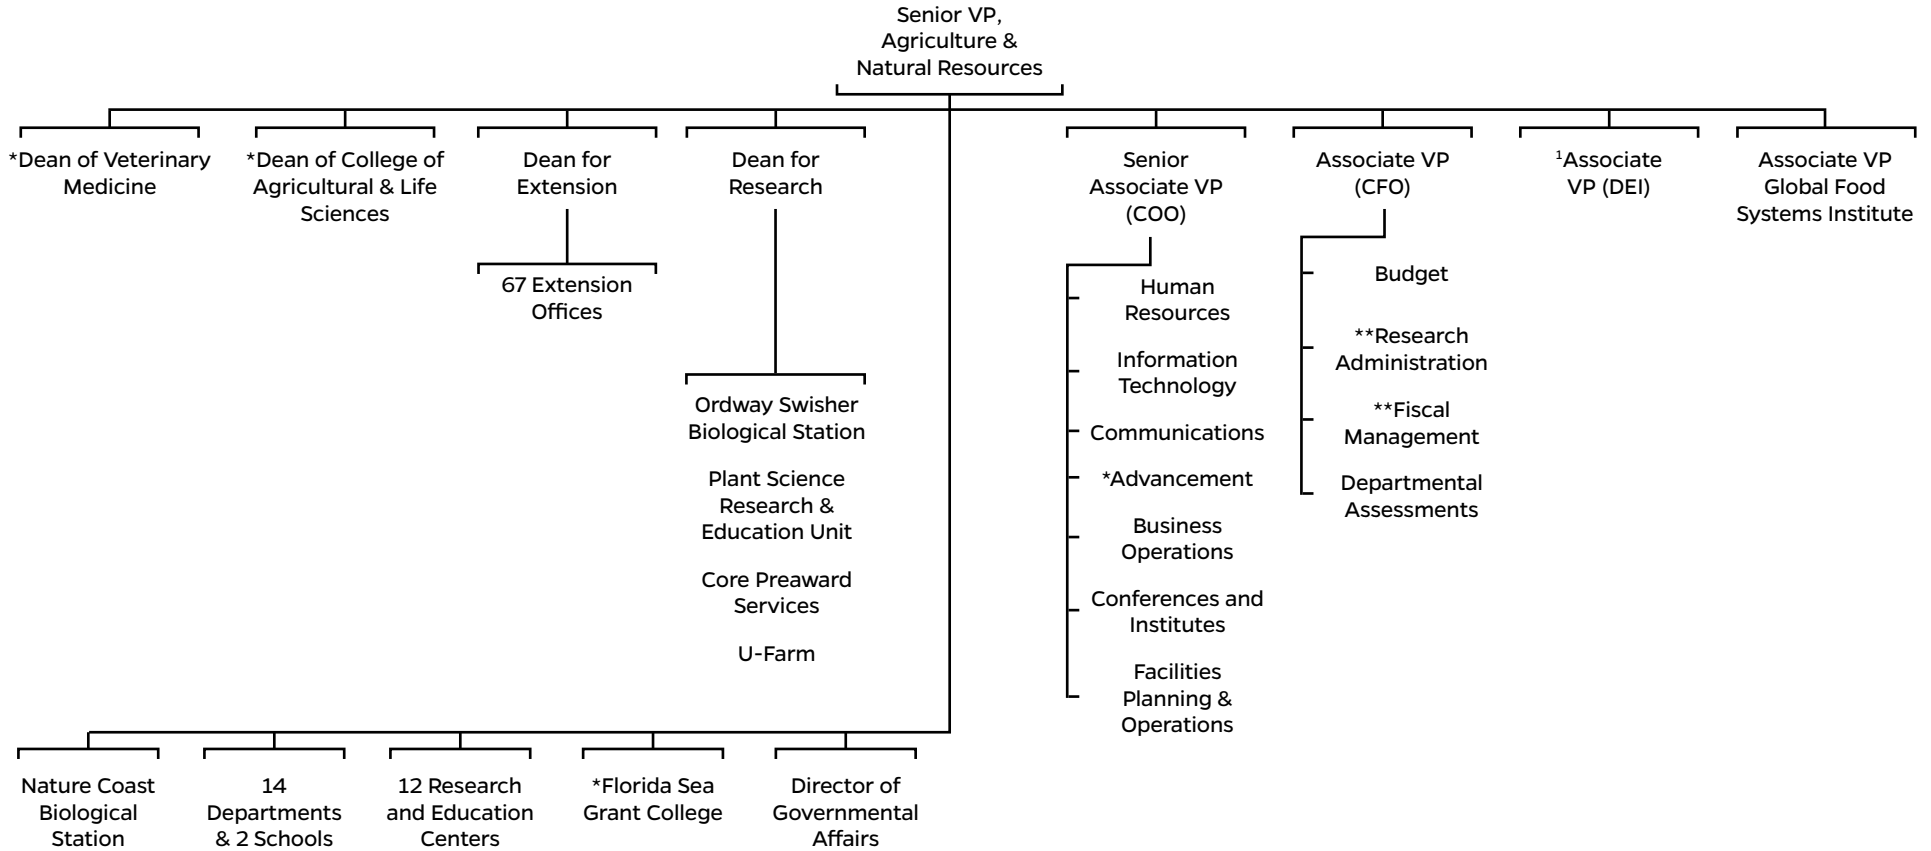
Senior VP, Agriculture & Natural Resources

*Dean of Veterinary Medicine

*Dean of College of Agricultural & Life Sciences

Dean for Extension

67 Extension Offices

Dean for Research

Ordway Swisher Biological Station

Plant Science Research & Education Unit

Core Preaward Services

U-Farm

Senior Associate VP (COO)

Human Resources

Information Technology

Communications

*Advancement

Business Operations

Conferences and Institutes

Facilities Planning & Operations

Associate VP (CFO)

Budget

**Research Administration

**Fiscal Management

Departmental Assessments

$^1$Associate VP (DEI)

Associate VP Global Food Systems Institute

Nature Coast Biological Station

14 Departments & 2 Schools

12 Research and Education Centers

*Florida Sea Grant College

Director of Governmental Affairs